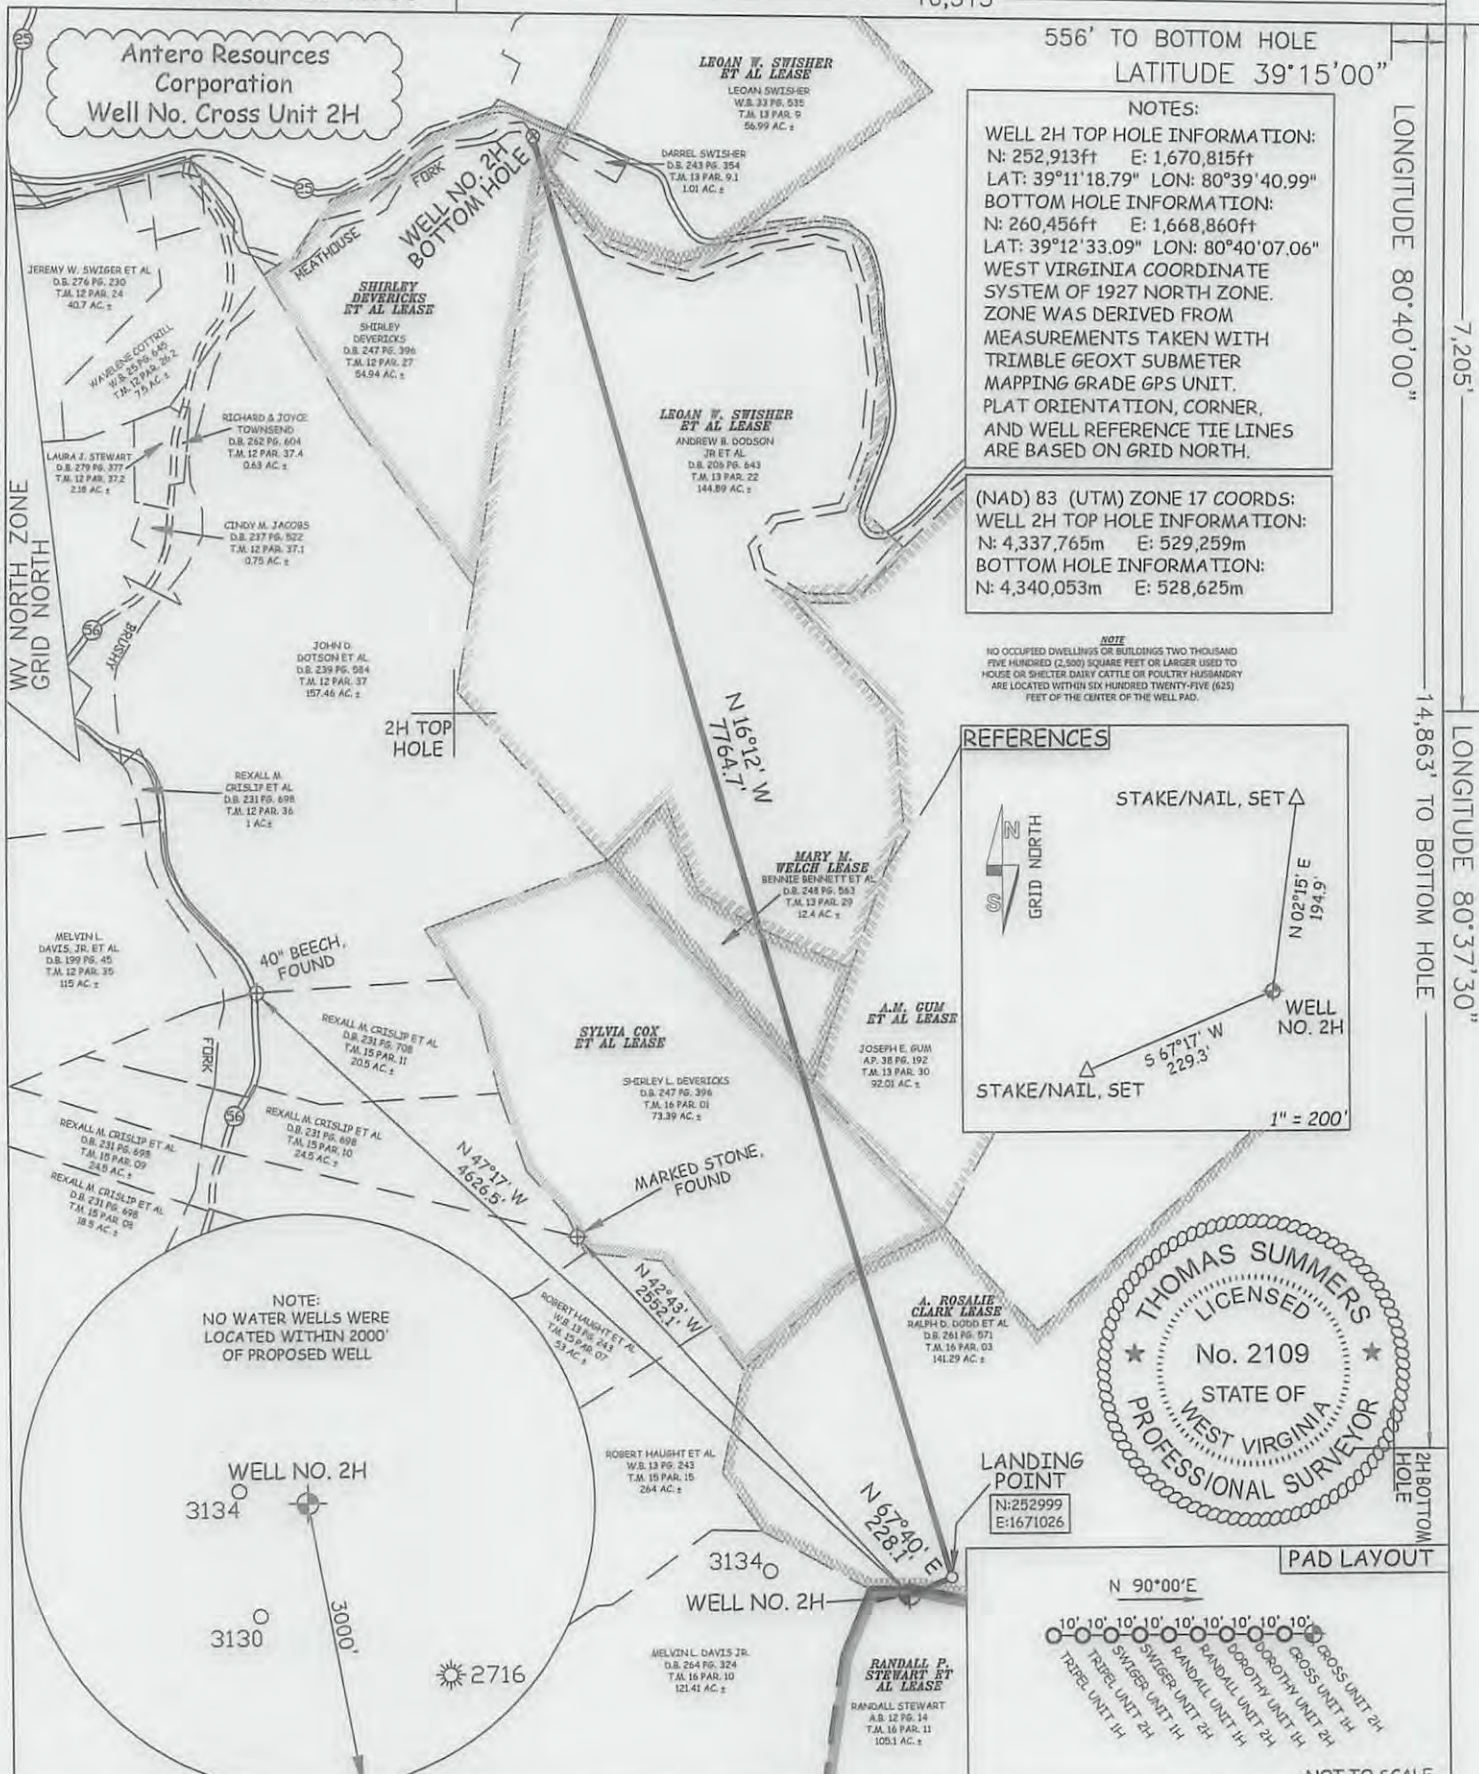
10,313

Antero Resources Corporation Well No. Cross Unit 2H

556' TO BOTTOM HOLE
LATITUDE 39°15'00"

NOTES:
WELL 2H TOP HOLE INFORMATION:
N: 252,913ft E: 1,670,815ft
LAT: 39°11'18.79" LON: 80°39'40.99"
BOTTOM HOLE INFORMATION:
N: 260,456ft E: 1,668,860ft
LAT: 39°12'33.09" LON: 80°40'07.06"
WEST VIRGINIA COORDINATE SYSTEM OF 1927 NORTH ZONE. ZONE WAS DERIVED FROM MEASUREMENTS TAKEN WITH TRIMBLE GEOXT SUBMETER MAPPING GRADE GPS UNIT. PLAT ORIENTATION, CORNER, AND WELL REFERENCE TIE LINES ARE BASED ON GRID NORTH.

(NAD) 83 (UTM) ZONE 17 COORDS:
WELL 2H TOP HOLE INFORMATION:
N: 4,337,765m E: 529,259m
BOTTOM HOLE INFORMATION:
N: 4,340,053m E: 528,625m

LONGITUDE 80°40'00"
7,205'
LONGITUDE 80°37'30"
14,863' TO BOTTOM HOLE

NOTE
NO OCCUPIED DWELLINGS OR BUILDINGS TWO THOUSAND FIVE HUNDRED (2,500) SQUARE FEET OR LARGER USED TO HOUSE OR SHELTER DAIRY CATTLE OR POULTRY HUSBANDRY ARE LOCATED WITHIN SIX HUNDRED TWENTY-FIVE (625) FEET OF THE CENTER OF THE WELL PAD.

LEOAN W. SWISHER ET AL LEASE
LEOAN SWISHER
W.B. 33 PG. 535
T.M. 13 PAR. 9
56.99 AC. ±

DARREL SWISHER
D.B. 243 PG. 354
T.M. 13 PAR. 9.1
1.01 AC. ±

WELL NO. 2H BOTTOM HOLE
MEATHOUSE FORK

SHIRLEY DEVERICKS ET AL LEASE
SHIRLEY DEVERICKS
D.B. 247 PG. 396
T.M. 12 PAR. 27
54.94 AC. ±

JEREMY W. SWIGER ET AL
D.B. 276 PG. 230
T.M. 12 PAR. 24
40.7 AC. ±

WAVELENE COTTRILL
W.B. 25 PG. 645
T.M. 12 PAR. 26.2
7.5 AC. ±

RICHARD & JOYCE TOWNSEND
D.B. 262 PG. 604
T.M. 12 PAR. 37.4
0.63 AC. ±

LAURA J. STEWART
D.B. 279 PG. 377
T.M. 12 PAR. 37.2
2.18 AC. ±

CINDY M. JACOBS
D.B. 237 PG. 522
T.M. 12 PAR. 37.1
0.75 AC. ±

LEOAN W. SWISHER ET AL LEASE
ANDREW B. DODSON JR ET AL
D.B. 205 PG. 643
T.M. 13 PAR. 22
144.89 AC. ±

WV NORTH ZONE GRID NORTH

BRUSHY

JOHN D. DOTSON ET AL
D.B. 239 PG. 584
T.M. 12 PAR. 37
157.46 AC. ±

2H TOP HOLE

N 16°12' W
7764.7'

REXALL M. CRISLIP ET AL
D.B. 231 PG. 698
T.M. 12 PAR. 36
1 AC±

REFERENCES
N
S
GRID NORTH
STAKE/NAIL, SET
N 02°15' E
194.9'
WELL NO. 2H
S 67°17' W
229.3'
STAKE/NAIL, SET
1" = 200'

MARY M. WELCH LEASE
BENNIE BENNETT ET AL
D.B. 248 PG. 563
T.M. 13 PAR. 29
12.4 AC. ±

MELVIN L. DAVIS, JR. ET AL
D.B. 199 PG. 45
T.M. 12 PAR. 35
115 AC. ±

40" BEECH, FOUND

A.M. GUM ET AL LEASE
JOSEPH E. GUM
AP. 38 PG. 192
T.M. 13 PAR. 30
92.01 AC. ±

SYLVIA COX ET AL LEASE
SHIRLEY L. DEVERICKS
D.B. 247 PG. 396
T.M. 16 PAR. 01
73.39 AC. ±

REXALL M. CRISLIP ET AL
D.B. 231 PG. 708
T.M. 15 PAR. 11
20.5 AC. ±

FORK

REXALL M. CRISLIP ET AL
D.B. 231 PG. 698
T.M. 15 PAR. 10
24.5 AC. ±

REXALL M. CRISLIP ET AL
D.B. 231 PG. 698
T.M. 15 PAR. 09
24.5 AC. ±

REXALL M. CRISLIP ET AL
D.B. 231 PG. 698
T.M. 15 PAR. 08
18.5 AC. ±

N 47°17' W
4626.5'

MARKED STONE, FOUND

N 42°43' W
2552.1'

THOMAS SUMMERS
LICENSED
No. 2109
STATE OF WEST VIRGINIA
PROFESSIONAL SURVEYOR

NOTE:
NO WATER WELLS WERE LOCATED WITHIN 2000' OF PROPOSED WELL

ROBERT HAUGHT ET AL
W.B. 13 PG. 243
T.M. 15 PAR. 07
53 AC. ±

A. ROSALIE CLARK LEASE
RALPH D. DODD ET AL
D.B. 261 PG. 571
T.M. 16 PAR. 03
141.29 AC. ±

ROBERT HAUGHT ET AL
W.B. 13 PG. 243
T.M. 15 PAR. 15
264 AC. ±

LANDING POINT
N:252999
E:1671026

2H BOTTOM HOLE

WELL NO. 2H
3134
3130
3000'
2716

N 67°40' E
228.1'

3134
WELL NO. 2H

MELVIN L. DAVIS JR.
D.B. 264 PG. 324
T.M. 16 PAR. 10
121.41 AC. ±

RANDALL P. STEWART ET AL LEASE
RANDALL STEWART
A.B. 12 PG. 14
T.M. 16 PAR. 11
105.1 AC. ±

PAD LAYOUT
N 90°00'E
10' 10' 10' 10' 10' 10' 10' 10' 10' 10'
TRIPEL UNIT 1H
TRIPEL UNIT 2H
SWIGER UNIT 1H
SWIGER UNIT 2H
RANDALL UNIT 1H
RANDALL UNIT 2H
DOROTHY UNIT 1H
DOROTHY UNIT 2H
CROSS UNIT 1H
CROSS UNIT 2H

NOT TO SCALE